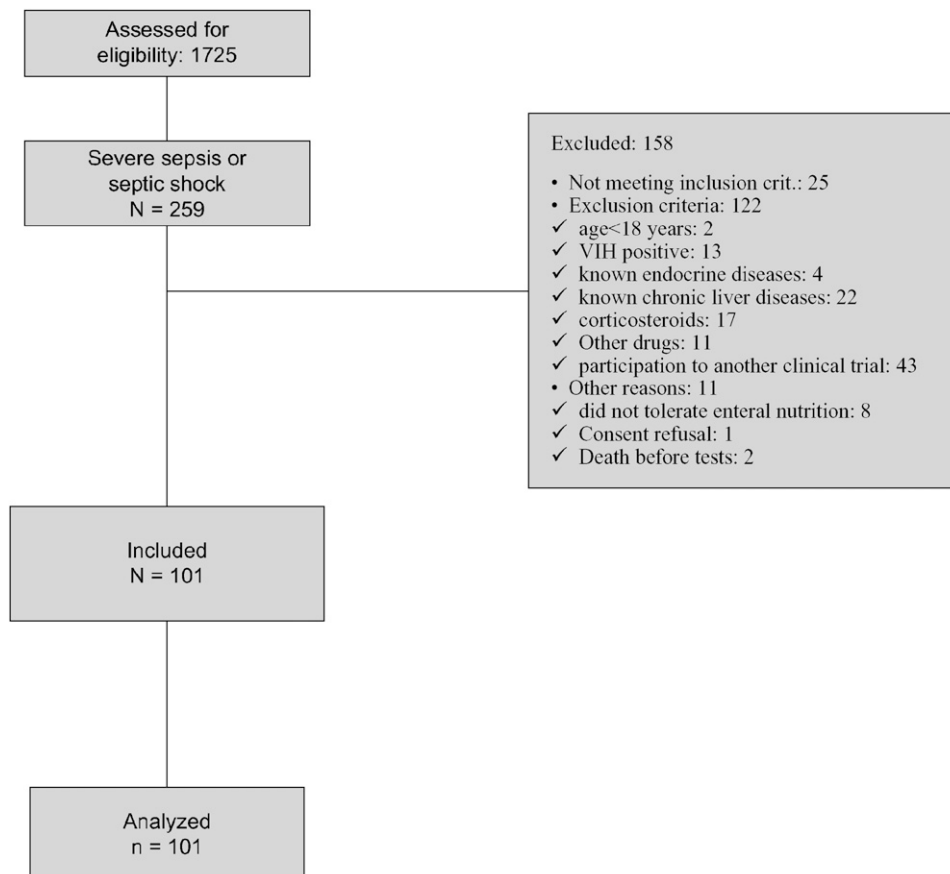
Assessed for eligibility: 1725

Severe sepsis or septic shock
N = 259

Excluded: 158

• Not meeting inclusion crit.: 25
• Exclusion criteria: 122
✓ age<18 years: 2
✓ VIH positive: 13
✓ known endocrine diseases: 4
✓ known chronic liver diseases: 22
✓ corticosteroids: 17
✓ Other drugs: 11
✓ participation to another clinical trial: 43
• Other reasons: 11
✓ did not tolerate enteral nutrition: 8
✓ Consent refusal: 1
✓ Death before tests: 2

Included
N = 101

Analyzed
n = 101